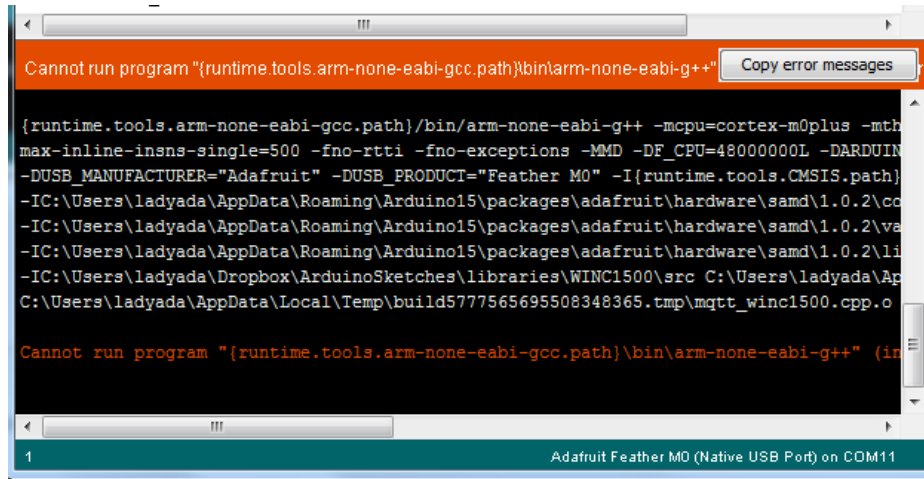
Cannot run program "{runtime.tools.arm-none-eabi-gcc.path}\bin\arm-none-eabi-g++"

Copy error messages

{runtime.tools.arm-none-eabi-gcc.path}/bin/arm-none-eabi-g++ -mcpu=cortex-m0plus -mth
max-inline-insns-single=500 -fno-rtti -fno-exceptions -MMD -DF_CPU=48000000L -DARDUIN
-DUSB_MANUFACTURER="Adafruit" -DUSB_PRODUCT="Feather M0" -I{runtime.tools.CMSIS.path}
-IC:\Users\ladyada\AppData\Roaming\Arduino15\packages\adafruit\hardware\samd\1.0.2\co
-IC:\Users\ladyada\AppData\Roaming\Arduino15\packages\adafruit\hardware\samd\1.0.2\va
-IC:\Users\ladyada\AppData\Roaming\Arduino15\packages\adafruit\hardware\samd\1.0.2\li
-IC:\Users\ladyada\Dropbox\ArduinoSketches\libraries\WINC1500\src C:\Users\ladyada\Ap
C:\Users\ladyada\AppData\Local\Temp\build5777565695508348365.tmp\mqtt_winc1500.cpp.o

Cannot run program "{runtime.tools.arm-none-eabi-gcc.path}\bin\arm-none-eabi-g++" (in

1

Adafruit Feather M0 (Native USB Port) on COM11